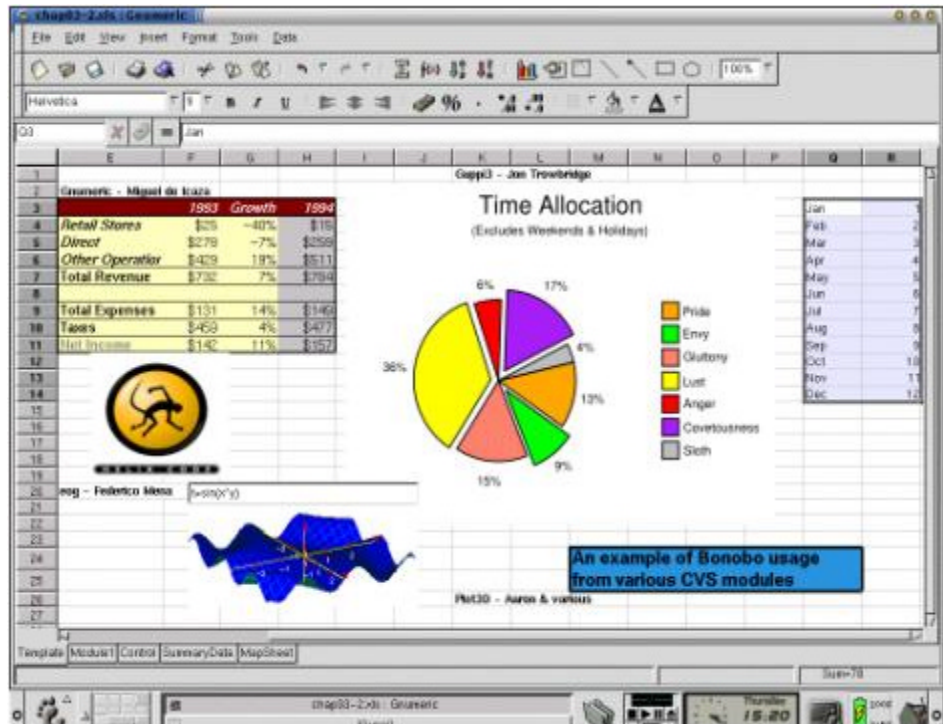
chap03-2.xls : Gnumeric

File Edit View Insert Format Tools Data

100%

Helvetica

Q3 = Jan

| | E | F | G | H | I | J | K | L | M | N | O | P | Q | R |
|---|---|---|---|---|---|---|---|---|---|---|---|---|---|---|
| 1 | | | | | | | Guppi3 - Jon Trowbridge | | | | | | | |
| 2 | Gnumeric - Miguel de Icaza | | | | | | | | | | | | | |
| 3 | | 1993 | Growth | 1994 | | | | | | | | | Jan | 1 |
| 4 | Retail Stores | $25 | -40% | $15 | | | | | | | | | Feb | 2 |
| 5 | Direct | $278 | -7% | $259 | | | | | | | | | Mar | 3 |
| 6 | Other Operation | $429 | 19% | $511 | | | | | | | | | Apr | 4 |
| 7 | Total Revenue | $732 | 7% | $784 | | | | | | | | | May | 5 |
| 8 | | | | | | | | | | | | | Jun | 6 |
| 9 | Total Expenses | $131 | 14% | $149 | | | | | | | | | Jul | 7 |
| 10 | Taxes | $459 | 4% | $477 | | | | | | | | | Aug | 8 |
| 11 | Net Income | $142 | 11% | $157 | | | | | | | | | Sep | 9 |
| 12 | | | | | | | | | | | | | Oct | 10 |
| 13 | | | | | | | | | | | | | Nov | 11 |
| 14 | | | | | | | | | | | | | Dec | 12 |

Time Allocation
(Excludes Weekends & Holidays)

6% 17% 4% 13% 9% 15% 36%

Pride
Envy
Gluttony
Lust
Anger
Covetousness
Sloth

eog - Federico Mena [x=sin(x*y)

An example of Bonobo usage from various CVS modules

Plot3D - Aaron & various

Template Module1 Control SummaryData MapSheet

Sum=78

chap03-2.xls : Gnumeric

Thursday 15:20